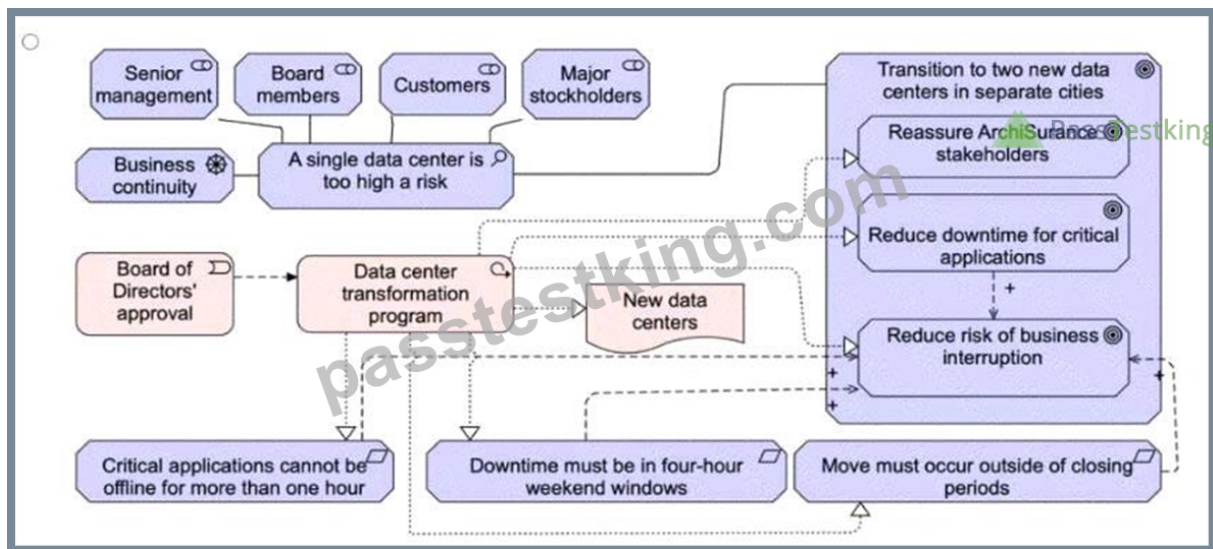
Senior management

Board members

Customers

Major stockholders

Transition to two new data centers in separate cities

Business continuity

A single data center is too high a risk

Reassure ArchiSurance stakeholders

PassTestking

Reduce downtime for critical applications

passtestking.com

Board of Directors' approval

Data center transformation program

New data centers

+

Reduce risk of business interruption

+

+

+

Critical applications cannot be offline for more than one hour

Downtime must be in four-hour weekend windows

Move must occur outside of closing periods